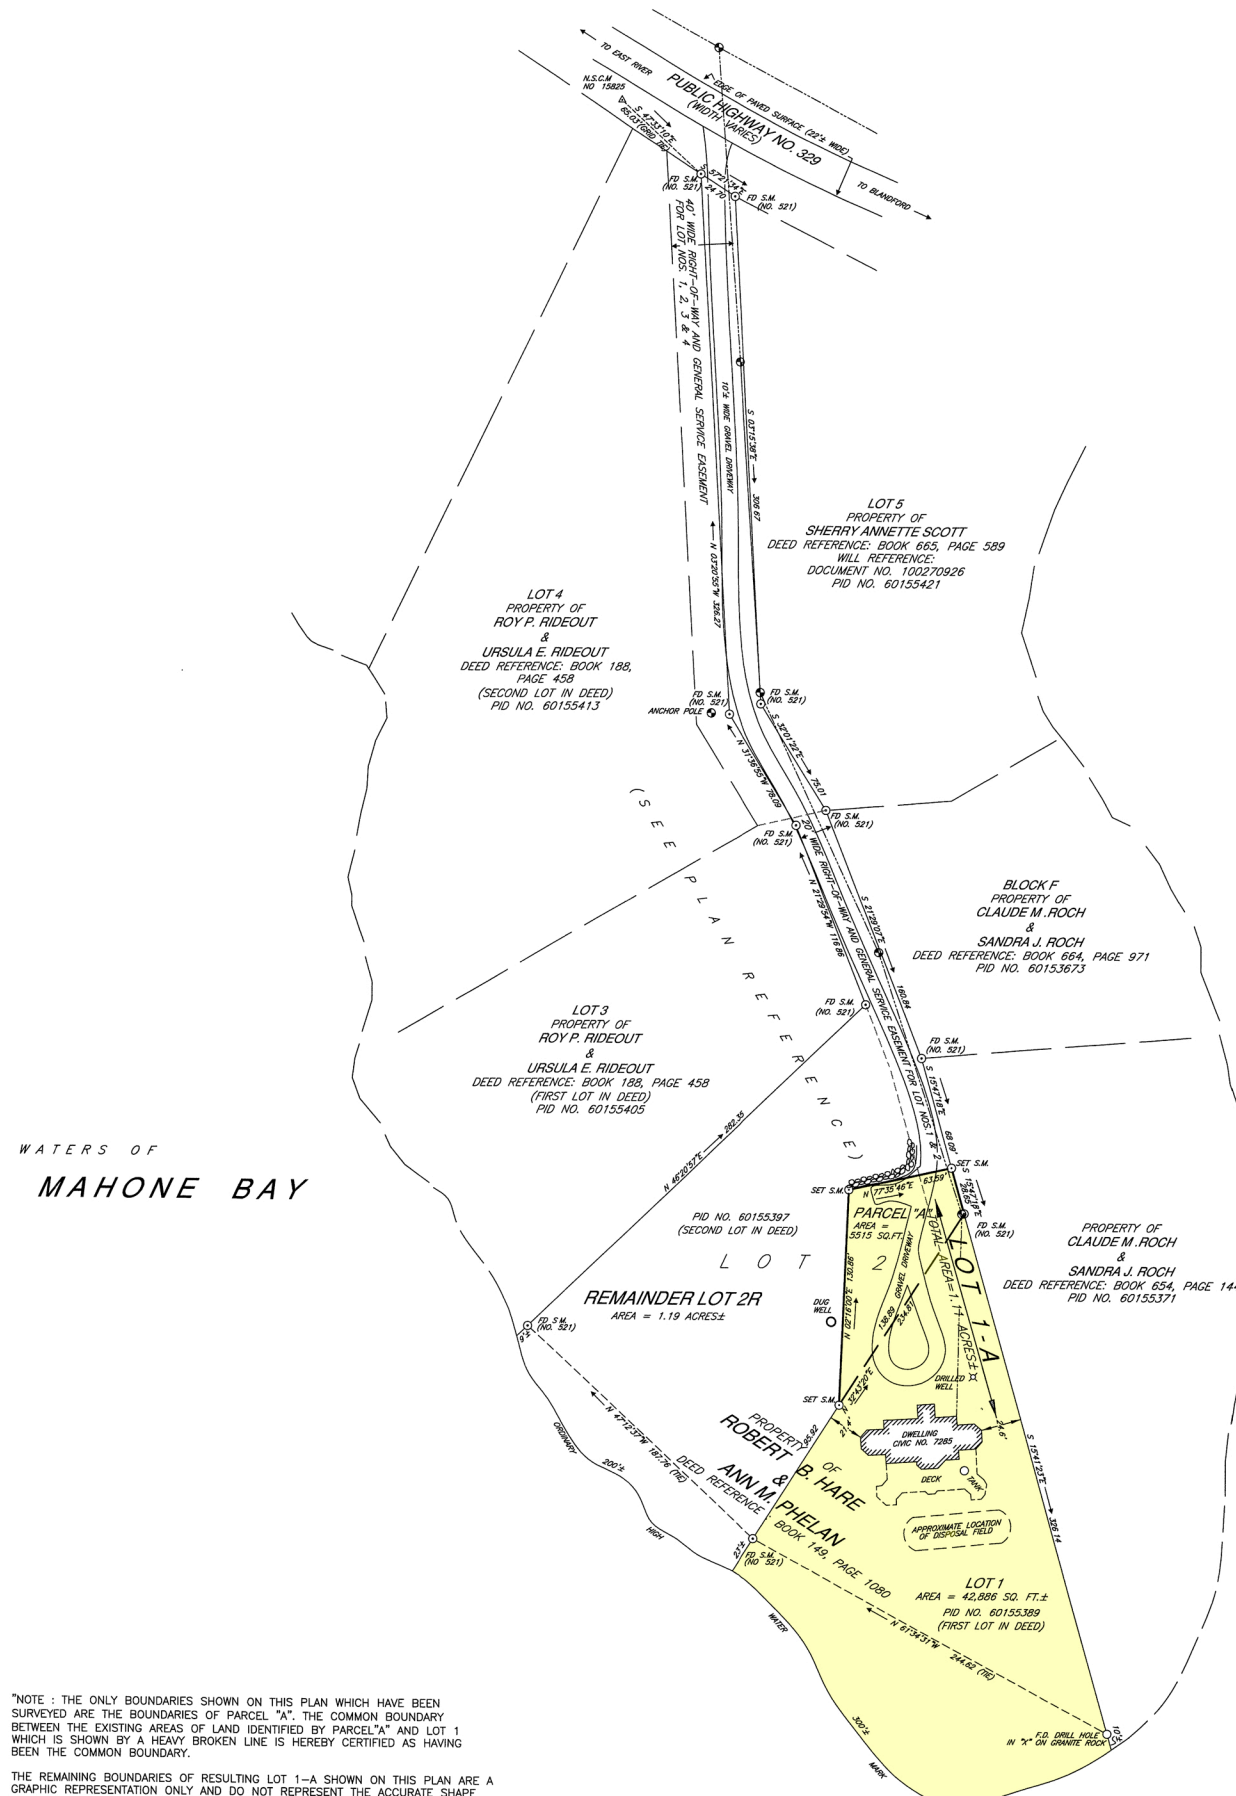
TO EAST RIVER
N.S.C.M NO 15825
S 47°33'10"E 65.03'(GRID TIE)
EDGE OF PAVED SURFACE (22'± WIDE)
PUBLIC HIGHWAY NO. 329 (WIDTH VARIES)
TO BLANDFORD
FD S.M. (NO. 521)
S 57°21'34"E 24.70
FD S.M. (NO. 521)
40' WIDE RIGHT-OF-WAY AND GENERAL SERVICE EASEMENT FOR LOT NOS. 1, 2, 3 & 4
10'± WIDE GRAVEL DRIVEWAY
S 02°15'38"E 306.67
N 02°20'55"W 326.27

LOT 5
PROPERTY OF
SHERRY ANNETTE SCOTT
DEED REFERENCE: BOOK 665, PAGE 589
WILL REFERENCE:
DOCUMENT NO. 100270926
PID NO. 60155421

LOT 4
PROPERTY OF
ROY P. RIDEOUT
&
URSULA E. RIDEOUT
DEED REFERENCE: BOOK 188, PAGE 458
(SECOND LOT IN DEED)
PID NO. 60155413

FD S.M. (NO. 521)
ANCHOR POLE
FD S.M. (NO. 521)
S 32°01'22"E 75.01
N 31°36'55"W 78.09
(SEE PLAN REFERENCE)
FD S.M. (NO. 521)
FD S.M. (NO. 521)
20' WIDE RIGHT-OF-WAY AND GENERAL SERVICE EASEMENT FOR LOT NOS. 1 & 2
N 21°29'54"W 116.86
S 21°29'07"E 160.64

BLOCK F
PROPERTY OF
CLAUDE M. ROCH
&
SANDRA J. ROCH
DEED REFERENCE: BOOK 664, PAGE 971
PID NO. 60153673

FD S.M. (NO. 521)
FD S.M. (NO. 521)

LOT 3
PROPERTY OF
ROY P. RIDEOUT
&
URSULA E. RIDEOUT
DEED REFERENCE: BOOK 188, PAGE 458
(FIRST LOT IN DEED)
PID NO. 60155405

S 15°47'18"E 68.09'
WATERS OF
MAHONE BAY
N 46°20'57"E 282.35
SET S.M.
SET S.M.
N 77°35'46"E 63.59
S 15°47'18"E 26.65'
FD S.M. (NO. 521)
PARCEL "A"
AREA = 5515 SQ.FT.
TOTAL AREA=1.1± ACRES±
LOT 1-A
PID NO. 60155397
(SECOND LOT IN DEED)
LOT 2

PROPERTY OF
CLAUDE M. ROCH
&
SANDRA J. ROCH
DEED REFERENCE: BOOK 654, PAGE 14
PID NO. 60155371

REMAINDER LOT 2R
AREA = 1.19 ACRES±
FD S.M. (NO. 521)
DUG WELL
N 02°18'09"E 130.66'
138.89 GRAVEL DRIVEWAY
234.65'
DRILLED WELL
SET S.M.
S 32°43'20"E
21'±
24.6'
N 47°12'37"W 181.76 (TIE)
PROPERTY OF
ROBERT B. HARE
&
ANN M. PHELAN
DEED REFERENCE
BOOK 149, PAGE 1080
35.92
DWELLING
CIVIC NO. 7285
DECK
TANK
S 15°41'23"E 326.14
APPROXIMATE LOCATION OF DISPOSAL FIELD
ORDINARY 200'± HIGH WATER 300'± MARK
FD S.M. (NO 521)
27'±

LOT 1
AREA = 42,886 SQ. FT.±
PID NO. 60155389
(FIRST LOT IN DEED)
N 61°34'31"W 244.62 (TIE)
F.D. DRILL HOLE IN "X" ON GRANITE ROCK
10'±

"NOTE : THE ONLY BOUNDARIES SHOWN ON THIS PLAN WHICH HAVE BEEN SURVEYED ARE THE BOUNDARIES OF PARCEL "A". THE COMMON BOUNDARY BETWEEN THE EXISTING AREAS OF LAND IDENTIFIED BY PARCEL"A" AND LOT 1 WHICH IS SHOWN BY A HEAVY BROKEN LINE IS HEREBY CERTIFIED AS HAVING BEEN THE COMMON BOUNDARY.

THE REMAINING BOUNDARIES OF RESULTING LOT 1-A SHOWN ON THIS PLAN ARE A GRAPHIC REPRESENTATION ONLY AND DO NOT REPRESENT THE ACCURATE SHAPE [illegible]